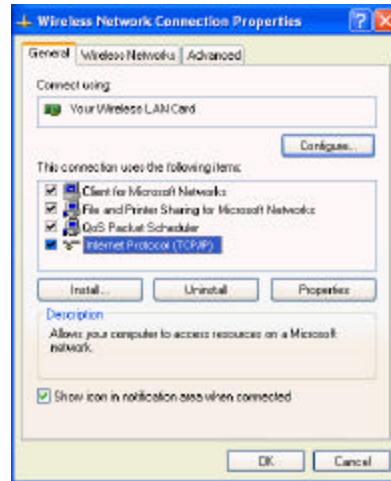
Wireless Network Connection Properties

General | Wireless Networks | Advanced

Connect using:

Your Wireless LAN Card

Configure...

This connection uses the following items:

Client for Microsoft Networks
File and Printer Sharing for Microsoft Networks
QoS Packet Scheduler
Internet Protocol (TCP/IP)

Install... | Uninstall | Properties

Description

Allows your computer to access resources on a Microsoft network.

Show icon in notification area when connected

OK | Cancel